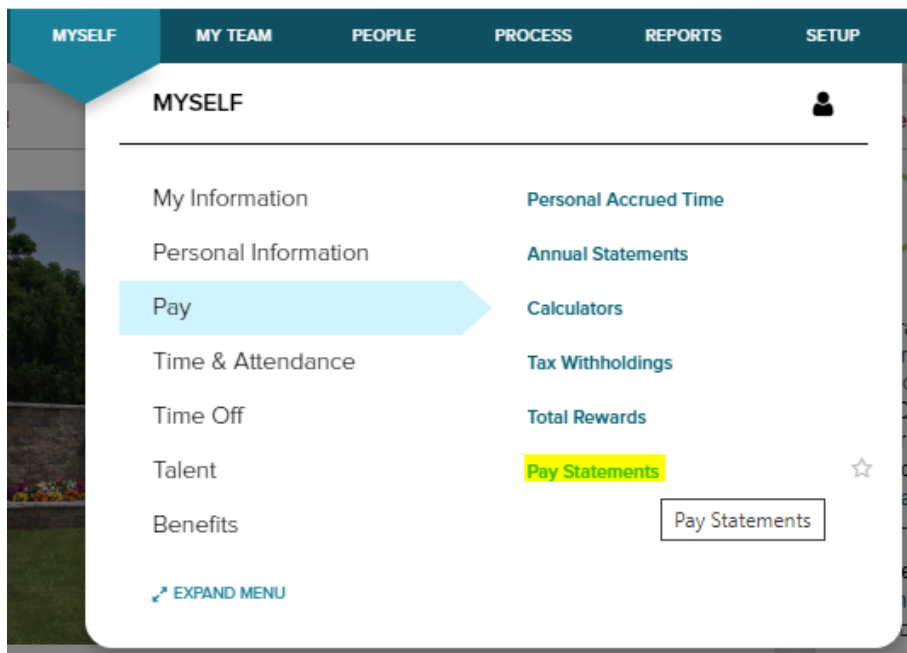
MYSELF MY TEAM PEOPLE PROCESS REPORTS SETUP

MYSELF

My Information
Personal Information
Pay
Time & Attendance
Time Off
Talent
Benefits

EXPAND MENU

Personal Accrued Time
Annual Statements
Calculators
Tax Withholdings
Total Rewards
Pay Statements

Pay Statements